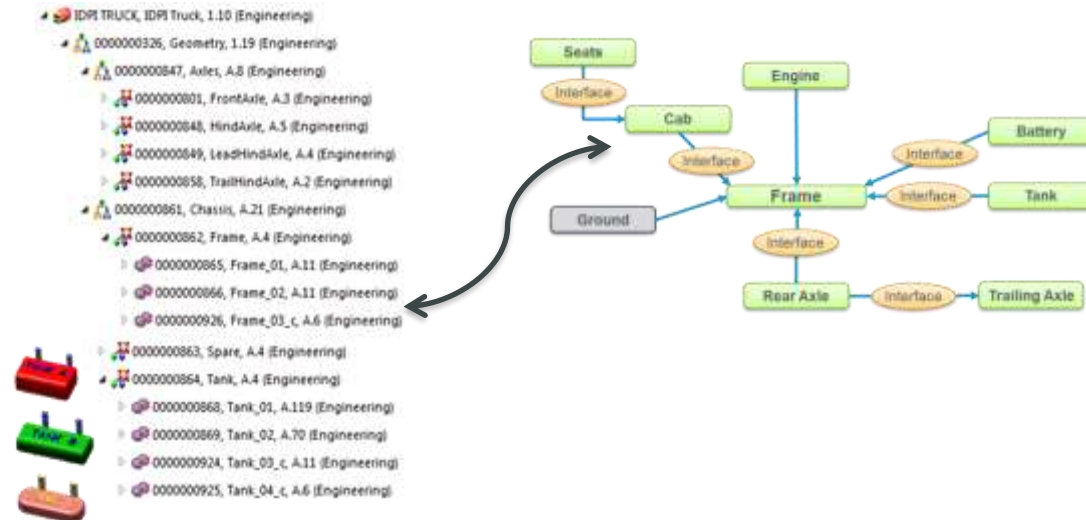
IDPI TRUCK, IDPI Truck, 1.10 (Engineering)
0000000326, Geometry, 1.19 (Engineering)
0000000847, Axles, A.8 (Engineering)
0000000801, FrontAxle, A.3 (Engineering)
0000000848, HindAxle, A.5 (Engineering)
0000000849, LeadHindAxle, A.4 (Engineering)
0000000858, TrailHindAxle, A.2 (Engineering)
0000000861, Chassis, A.21 (Engineering)
0000000862, Frame, A.4 (Engineering)
0000000865, Frame_01, A.11 (Engineering)
0000000866, Frame_02, A.11 (Engineering)
0000000926, Frame_03_c, A.6 (Engineering)
0000000863, Spare, A.4 (Engineering)
0000000864, Tank, A.4 (Engineering)
0000000868, Tank_01, A.119 (Engineering)
0000000869, Tank_02, A.70 (Engineering)
0000000924, Tank_03_c, A.11 (Engineering)
0000000925, Tank_04_c, A.6 (Engineering)

Tank A
Tank B

Seats
Interface
Cab
Engine
Interface
Battery
Interface
Frame
Interface
Tank
Ground
Interface
Rear Axle
Interface
Trailing Axle